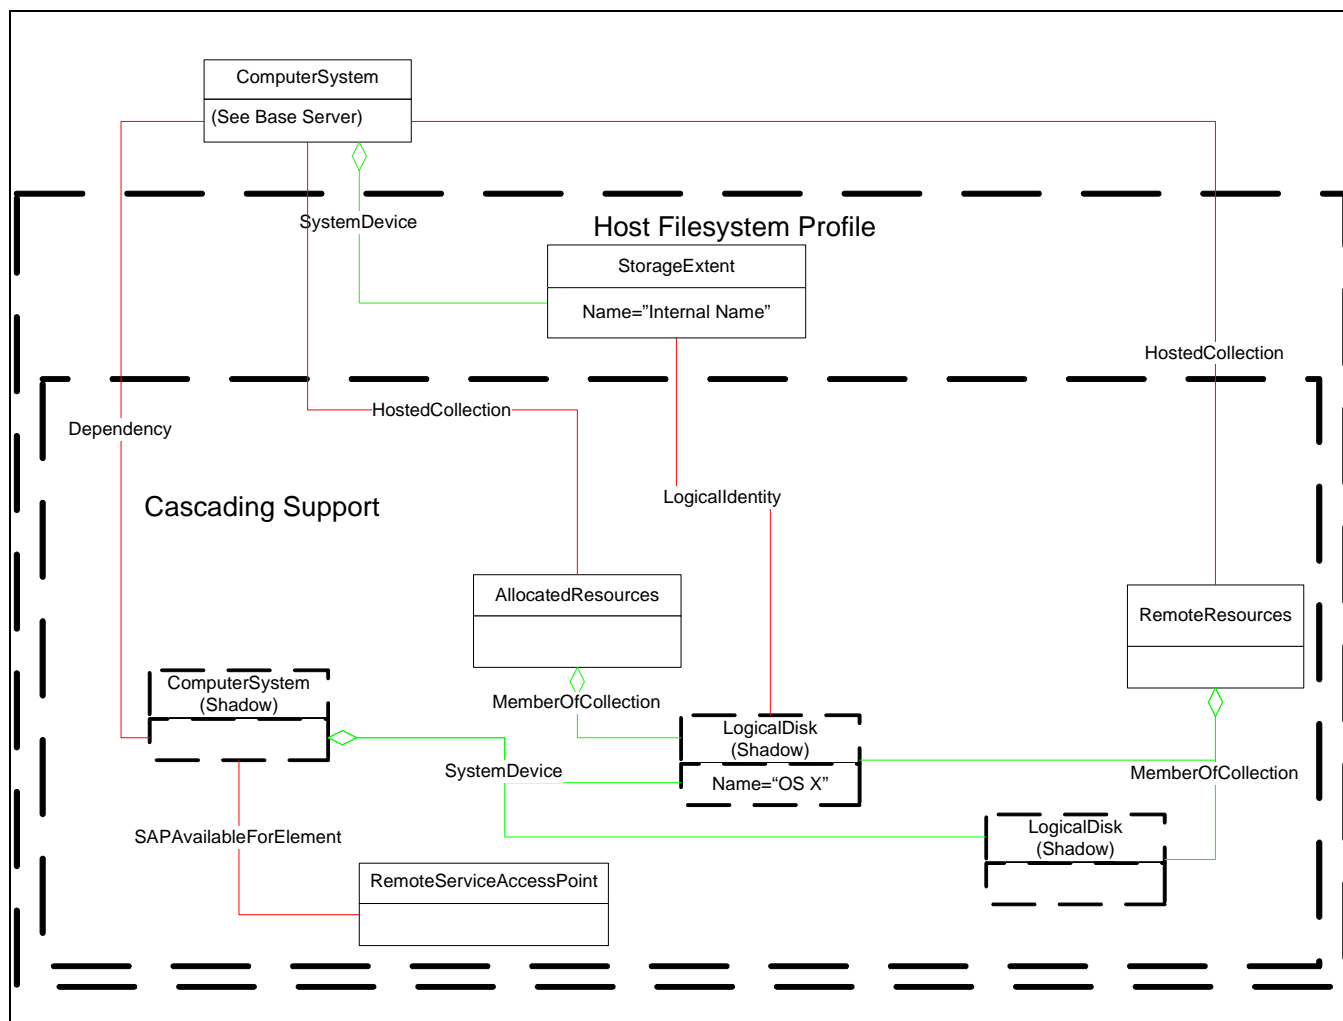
ComputerSystem
(See Base Server)

SystemDevice

Host Filesystem Profile

StorageExtent
Name="Internal Name"

HostedCollection

Dependency

HostedCollection

LogicalIdentity

Cascading Support

AllocatedResources

RemoteResources

ComputerSystem
(Shadow)

MemberOfCollection

LogicalDisk
(Shadow)
Name="OS X"

SystemDevice

MemberOfCollection

SAPAvailableForElement

LogicalDisk
(Shadow)

RemoteServiceAccessPoint